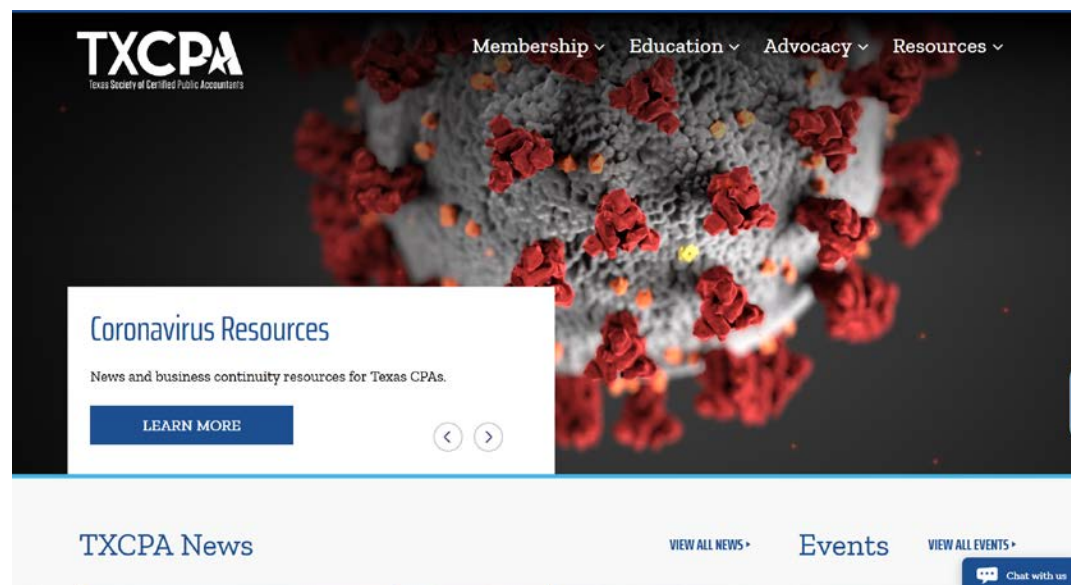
TXCPA
Texas Society of Certified Public Accountants

Membership ⌄ Education ⌄ Advocacy ⌄ Resources ⌄

Coronavirus Resources

News and business continuity resources for Texas CPAs.

LEARN MORE

TXCPA News

VIEW ALL NEWS ▸

Events

VIEW ALL EVENTS ▸

Chat with us